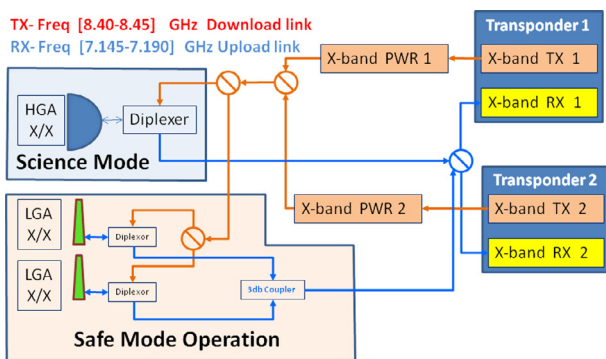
TX- Freq [8.40-8.45] GHz Download link
RX- Freq [7.145-7.190] GHz Upload link

Transponder 1
X-band TX 1
X-band RX 1

X-band PWR 1

HGA
X/X
Diplexer
Science Mode

Transponder 2
X-band TX 2
X-band RX 2

X-band PWR 2

LGA
X/X
Diplexor

LGA
X/X
Diplexor

3db Coupler

Safe Mode Operation